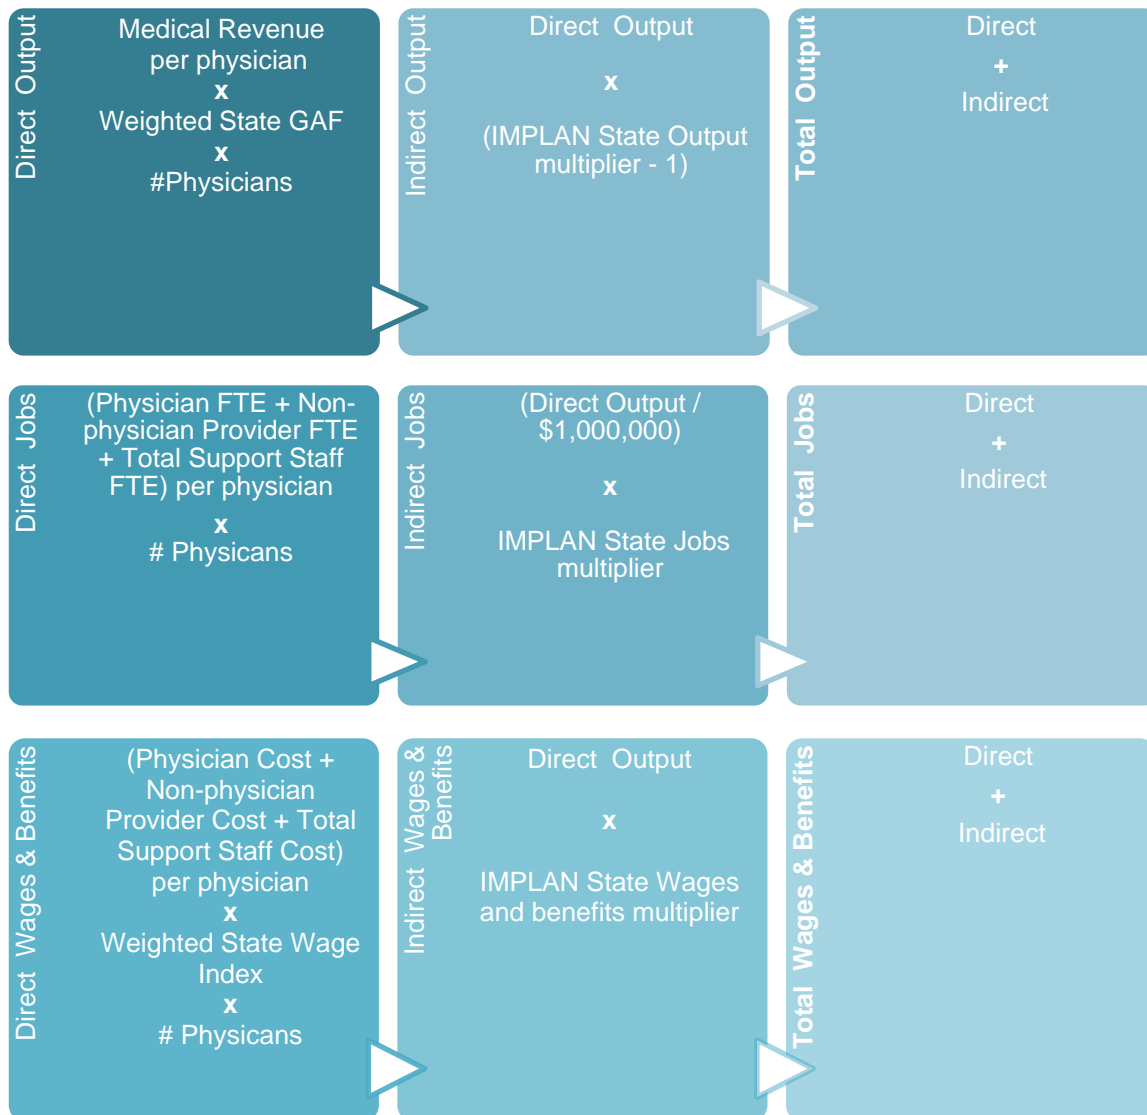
Direct Output

Medical Revenue per physician
x
Weighted State GAF
x
#Physicians

Indirect Output

Direct Output
x
(IMPLAN State Output multiplier - 1)

Total Output

Direct
+
Indirect

Direct Jobs

(Physician FTE + Non-physician Provider FTE + Total Support Staff FTE) per physician
x
# Physicans

Indirect Jobs

(Direct Output / $1,000,000)
x
IMPLAN State Jobs multiplier

Total Jobs

Direct
+
Indirect

Direct Wages & Benefits

(Physician Cost + Non-physician Provider Cost + Total Support Staff Cost) per physician
x
Weighted State Wage Index
x
# Physicans

Indirect Wages & Benefits

Direct Output
x
IMPLAN State Wages and benefits multiplier

Total Wages & Benefits

Direct
+
Indirect